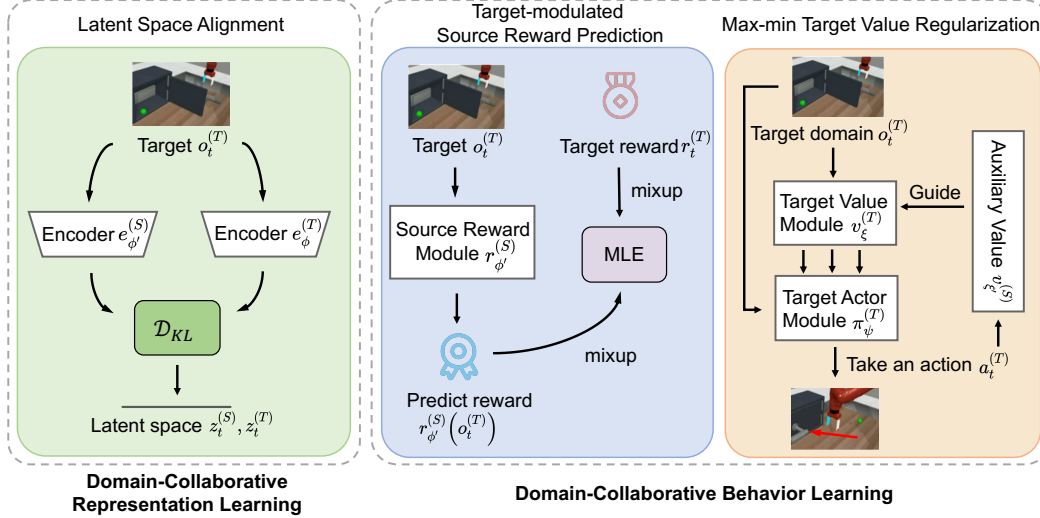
Latent Space Alignment

Target $o_t^{(T)}$

Encoder $e_{\phi'}^{(S)}$

Encoder $e_{\phi}^{(T)}$

$\mathcal{D}_{KL}$

Latent space $z_t^{(S)}, z_t^{(T)}$

Domain-Collaborative Representation Learning

Target-modulated Source Reward Prediction

Target $o_t^{(T)}$

Target reward $r_t^{(T)}$

mixup

Source Reward Module $r_{\phi'}^{(S)}$

MLE

mixup

Predict reward $r_{\phi'}^{(S)}\left(o_t^{(T)}\right)$

Max-min Target Value Regularization

Target domain $o_t^{(T)}$

Target Value Module $v_{\xi}^{(T)}$

Guide

Auxiliary Value $v_{\xi'}^{(S)}$

Target Actor Module $\pi_{\psi}^{(T)}$

Take an action $a_t^{(T)}$

Domain-Collaborative Behavior Learning